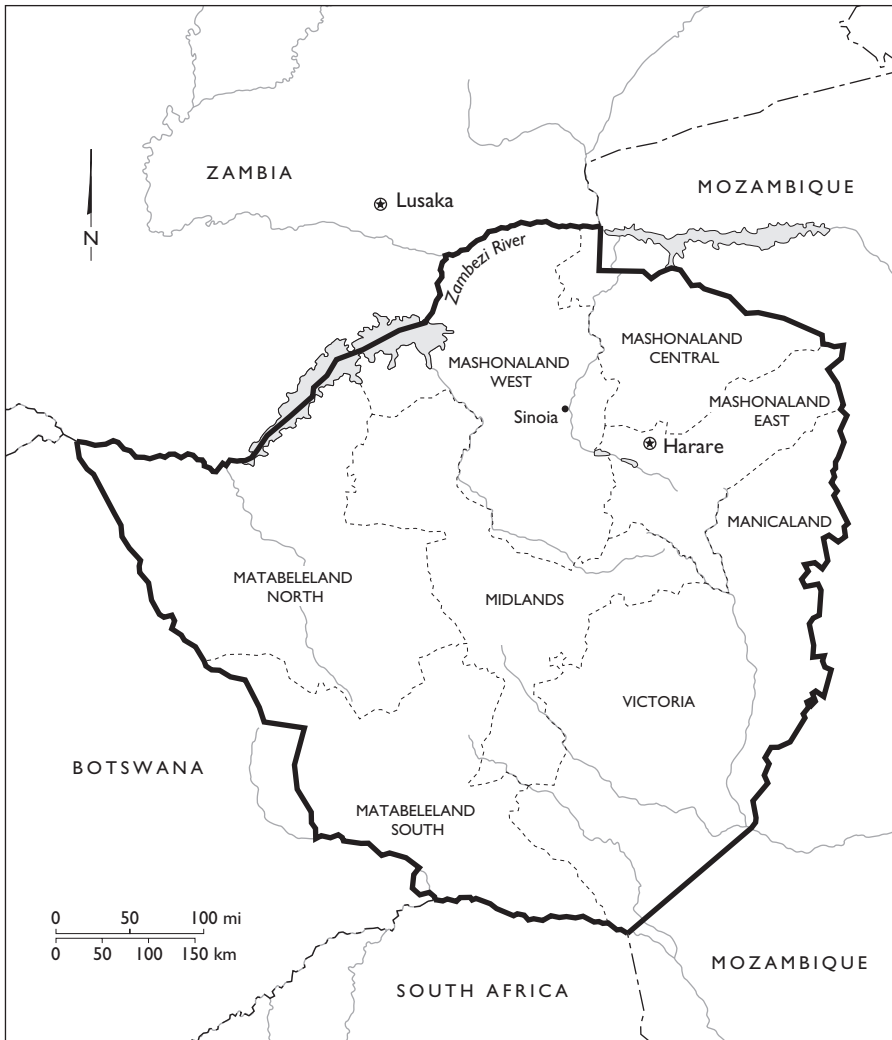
ZAMBIA

Lusaka

MOZAMBIQUE

N

Zambezi River

MASHONALAND WEST

MASHONALAND CENTRAL

MASHONALAND EAST

Sinoia

Harare

MANICALAND

MATABELELAND NORTH

MIDLANDS

VICTORIA

BOTSWANA

MATABELELAND SOUTH

0 50 100 mi
0 50 100 150 km

MOZAMBIQUE

SOUTH AFRICA